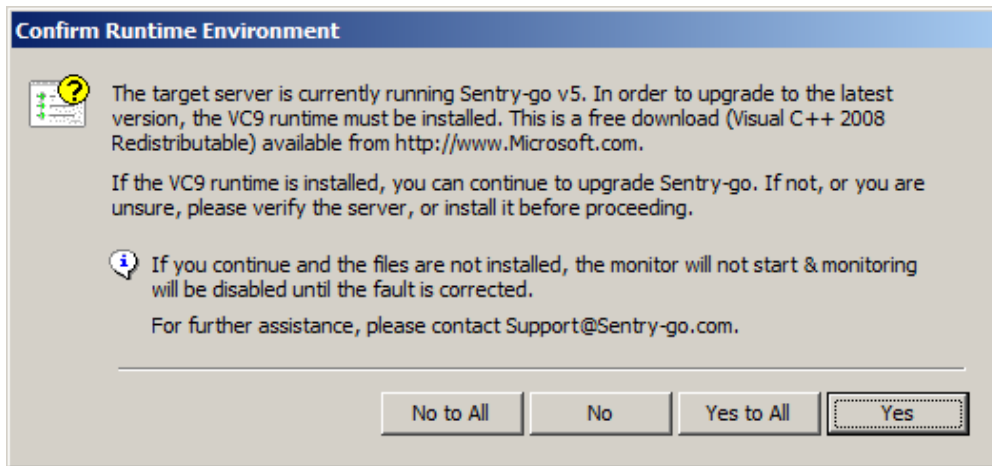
Confirm Runtime Environment

The target server is currently running Sentry-go v5. In order to upgrade to the latest version, the VC9 runtime must be installed. This is a free download (Visual C++ 2008 Redistributable) available from http://www.Microsoft.com.

If the VC9 runtime is installed, you can continue to upgrade Sentry-go. If not, or you are unsure, please verify the server, or install it before proceeding.

If you continue and the files are not installed, the monitor will not start & monitoring will be disabled until the fault is corrected.

For further assistance, please contact Support@Sentry-go.com.

No to All | No | Yes to All | Yes